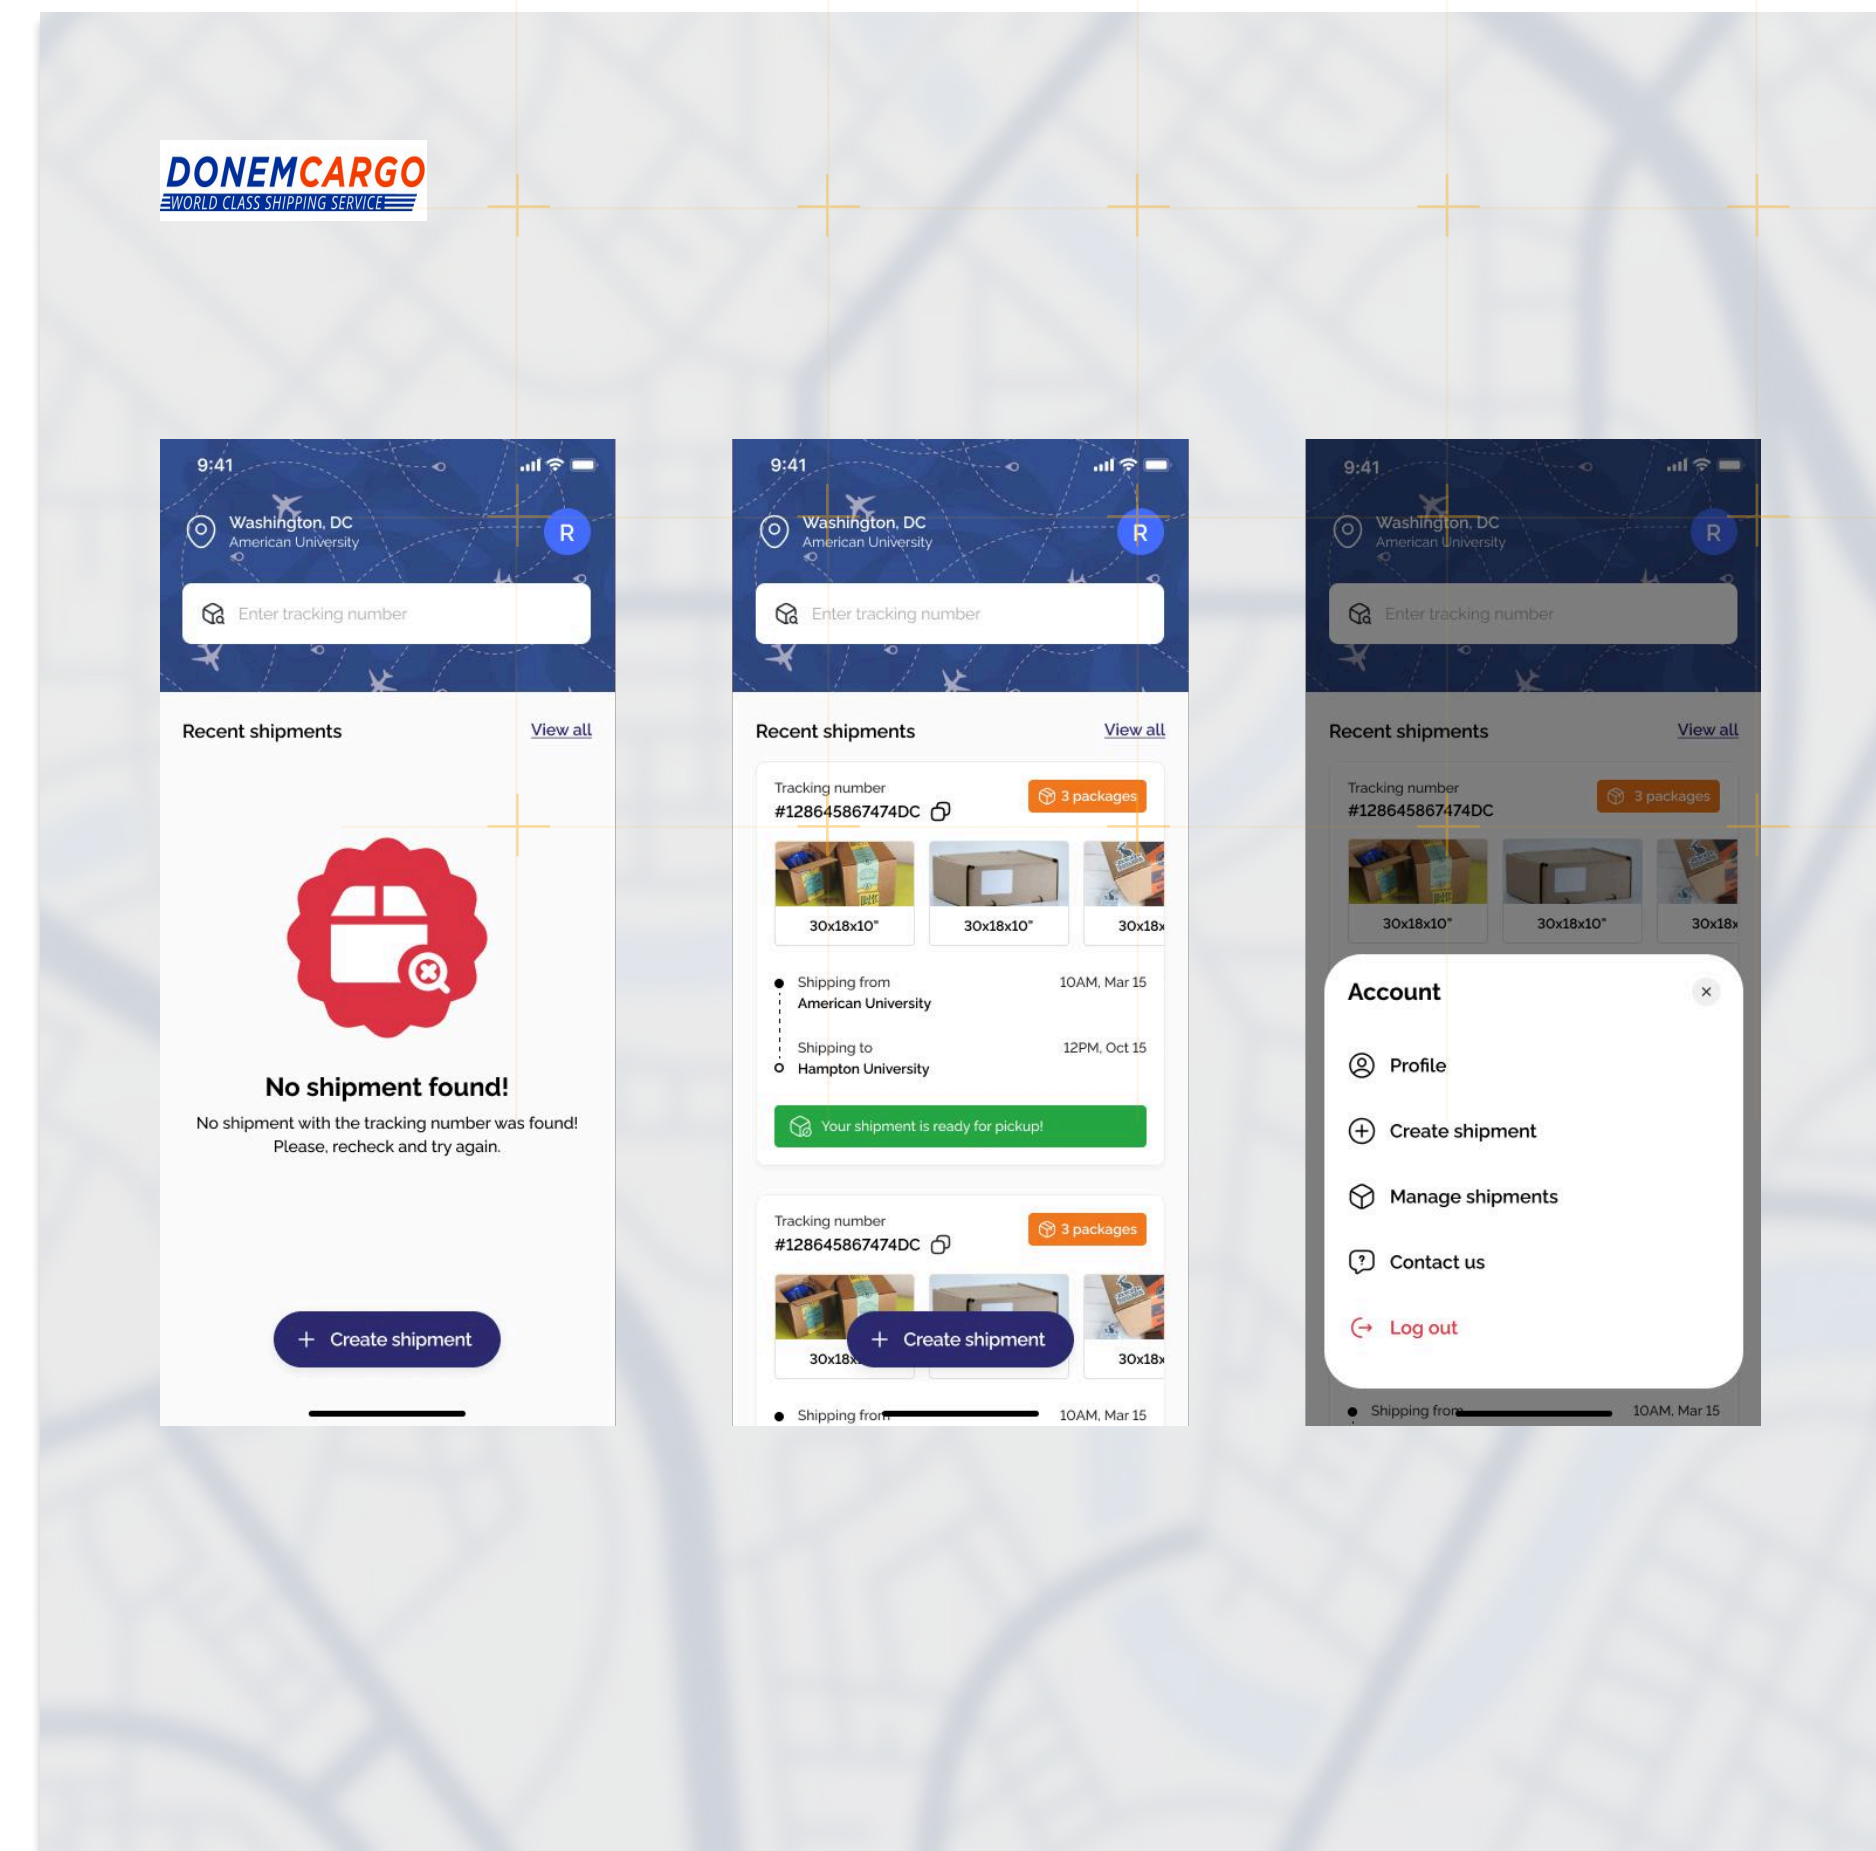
DONEMCARGO
WORLD CLASS SHIPPING SERVICE

9:41
Washington, DC
American University
R
Enter tracking number
Recent shipments
View all
No shipment found!
No shipment with the tracking number was found! Please, recheck and try again.
+ Create shipment

9:41
Washington, DC
American University
R
Enter tracking number
Recent shipments
View all
Tracking number
#128645867474DC
3 packages
30x18x10"
30x18x10"
30x18x
Shipping from
American University
10AM, Mar 15
Shipping to
Hampton University
12PM, Oct 15
Your shipment is ready for pickup!
Tracking number
#128645867474DC
3 packages
30x18x
30x18x
+ Create shipment
Shipping from
10AM, Mar 15

9:41
Washington, DC
American University
R
Enter tracking number
Recent shipments
View all
Tracking number
#128645867474DC
3 packages
30x18x10"
30x18x10"
30x18x
Account
×
Profile
Create shipment
Manage shipments
Contact us
Log out
Shipping from
10AM, Mar 15